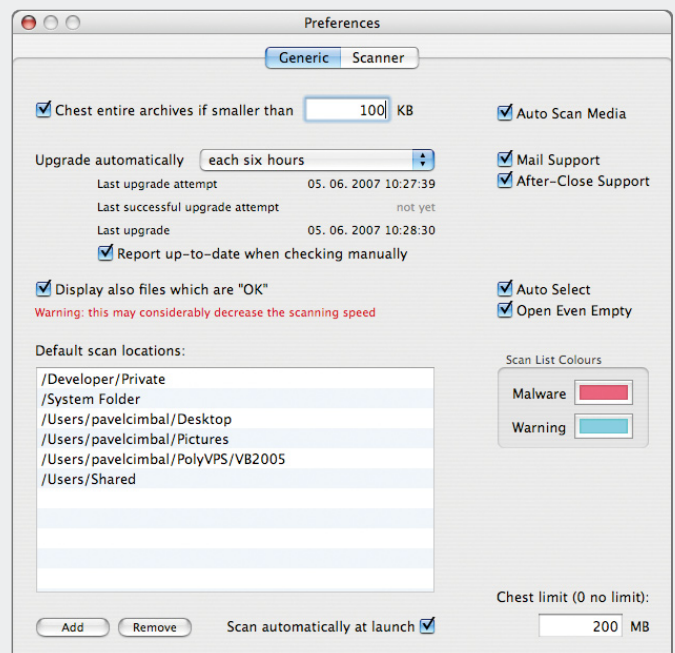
Preferences

Generic | Scanner

Chest entire archives if smaller than 100 KB

Auto Scan Media

Upgrade automatically each six hours

Last upgrade attempt 05. 06. 2007 10:27:39

Last successful upgrade attempt not yet

Last upgrade 05. 06. 2007 10:28:30

Report up-to-date when checking manually

Mail Support

After-Close Support

Display also files which are "OK"

Warning: this may considerably decrease the scanning speed

Auto Select

Open Even Empty

Default scan locations:

/Developer/Private
/System Folder
/Users/pavelcimbal/Desktop
/Users/pavelcimbal/Pictures
/Users/pavelcimbal/PolyVPS/VB2005
/Users/Shared

Scan List Colours

Malware

Warning

Chest limit (0 no limit):

200 MB

Add

Remove

Scan automatically at launch